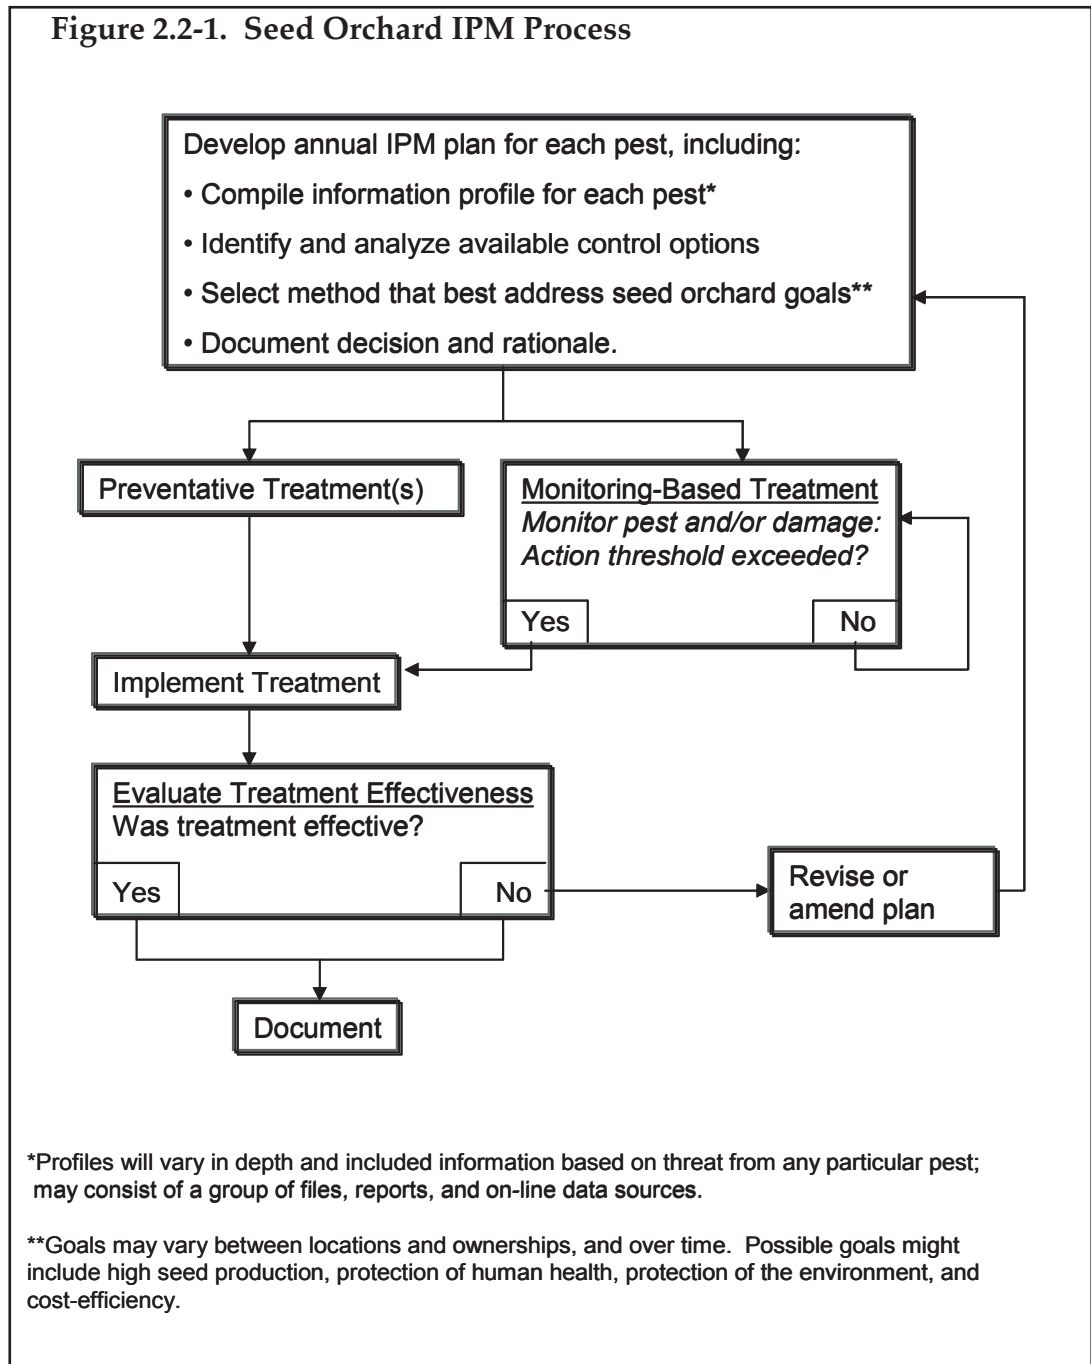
**Figure 2.2-1. Seed Orchard IPM Process**

Develop annual IPM plan for each pest, including:
• Compile information profile for each pest*
• Identify and analyze available control options
• Select method that best address seed orchard goals**
• Document decision and rationale.

Preventative Treatment(s)

Monitoring-Based Treatment
*Monitor pest and/or damage: Action threshold exceeded?*

Yes

No

Implement Treatment

Evaluate Treatment Effectiveness
Was treatment effective?

Yes

No

Revise or amend plan

Document

*Profiles will vary in depth and included information based on threat from any particular pest; may consist of a group of files, reports, and on-line data sources.

**Goals may vary between locations and ownerships, and over time. Possible goals might include high seed production, protection of human health, protection of the environment, and cost-efficiency.